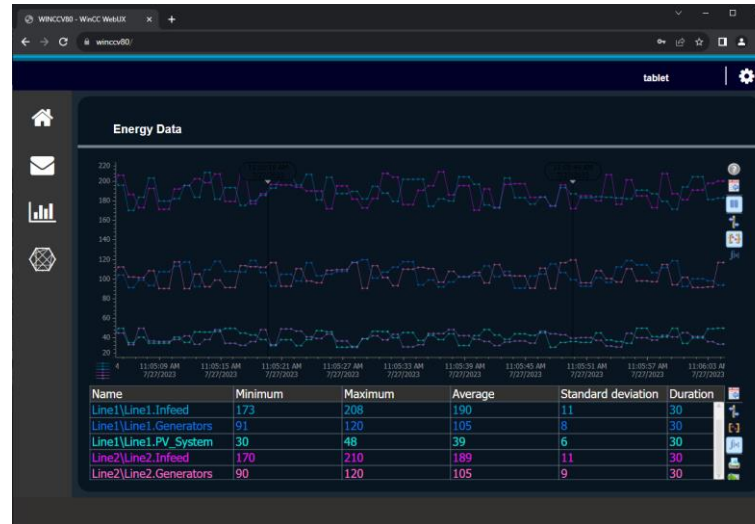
WINCCV80 - WinCC WebUX × +

winccv80/

tablet

Energy Data

220
200
180
160
140
120
100
80
60
40
20

11:05:09 AM 7/27/2023
11:05:15 AM 7/27/2023
11:05:21 AM 7/27/2023
11:05:27 AM 7/27/2023
11:05:33 AM 7/27/2023
11:05:39 AM 7/27/2023
11:05:45 AM 7/27/2023
11:05:51 AM 7/27/2023
11:05:57 AM 7/27/2023
11:06:03 AM 7/27/2023

| Name | Minimum | Maximum | Average | Standard deviation | Duration |
|---|---|---|---|---|---|
| Line1\Line1.Infeed | 173 | 208 | 190 | 11 | 30 |
| Line1\Line1.Generators | 91 | 120 | 105 | 8 | 30 |
| Line1\Line1.PV_System | 30 | 48 | 39 | 6 | 30 |
| Line2\Line2.Infeed | 170 | 210 | 189 | 11 | 30 |
| Line2\Line2.Generators | 90 | 120 | 105 | 9 | 30 |